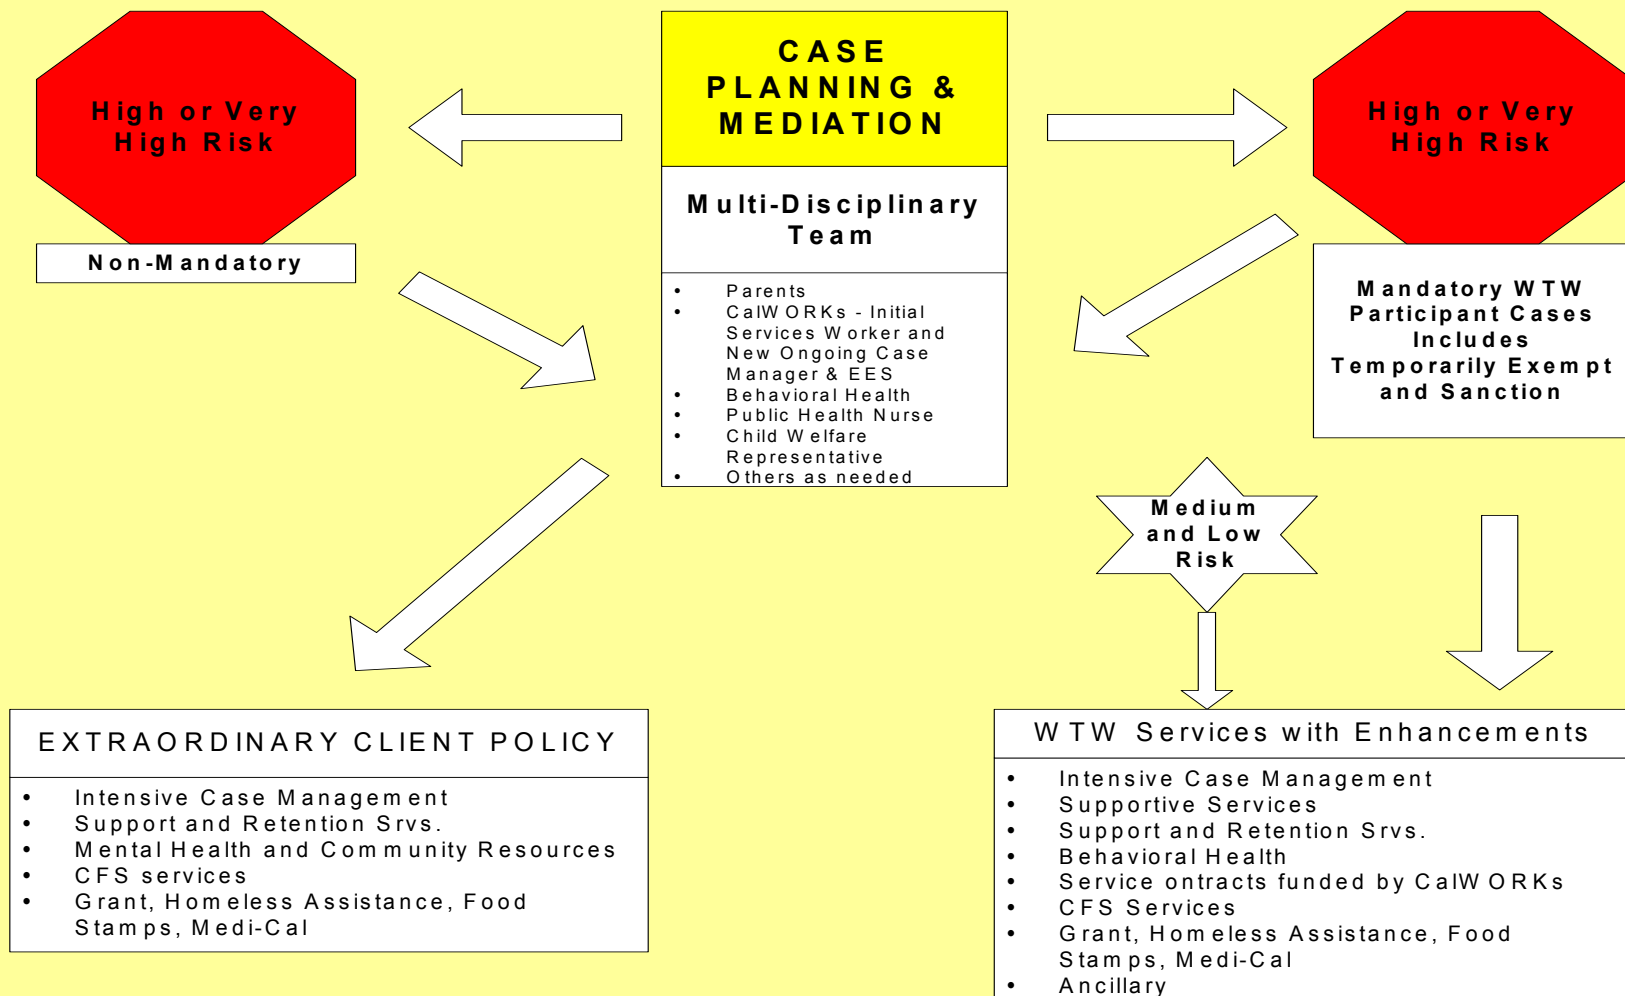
High or Very High Risk

Non-Mandatory

CASE PLANNING & MEDIATION

Multi-Disciplinary Team

- Parents
- CalWORKs - Initial Services Worker and New Ongoing Case Manager & EES
- Behavioral Health
- Public Health Nurse
- Child Welfare Representative
- Others as needed

High or Very High Risk

Mandatory WTW Participant Cases Includes Temporarily Exempt and Sanction

Medium and Low Risk

EXTRAORDINARY CLIENT POLICY

- Intensive Case Management
- Support and Retention Srvs.
- Mental Health and Community Resources
- CFS services
- Grant, Homeless Assistance, Food Stamps, Medi-Cal

WTW Services with Enhancements

- Intensive Case Management
- Supportive Services
- Support and Retention Srvs.
- Behavioral Health
- Service ontracts funded by CalWORKs
- CFS Services
- Grant, Homeless Assistance, Food Stamps, Medi-Cal
- Ancillary